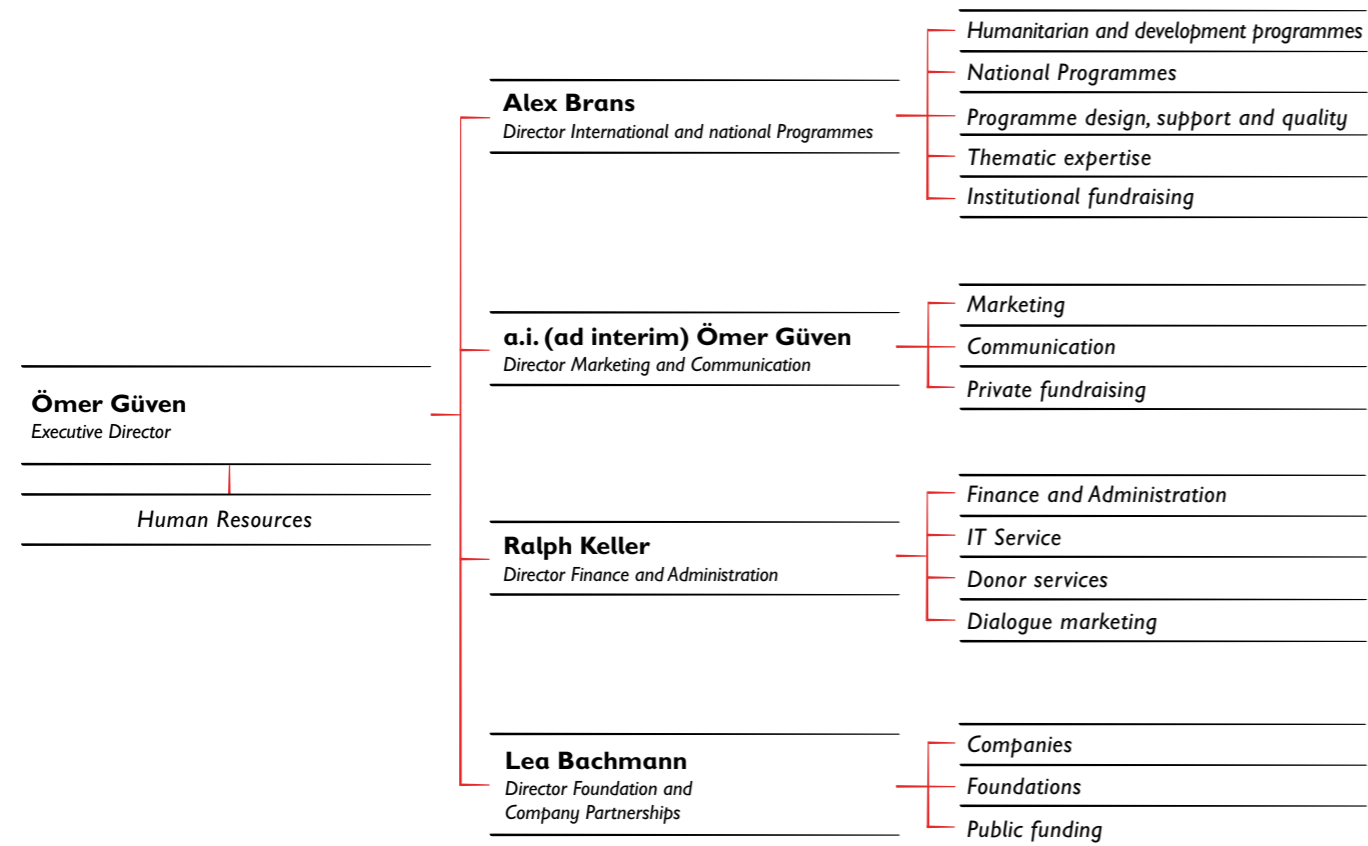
Ömer Güven
Executive Director

Human Resources

Alex Brans
Director International and national Programmes

Humanitarian and development programmes
National Programmes
Programme design, support and quality
Thematic expertise
Institutional fundraising

a.i. (ad interim) Ömer Güven
Director Marketing and Communication

Marketing
Communication
Private fundraising

Ralph Keller
Director Finance and Administration

Finance and Administration
IT Service
Donor services
Dialogue marketing

Lea Bachmann
Director Foundation and Company Partnerships

Companies
Foundations
Public funding